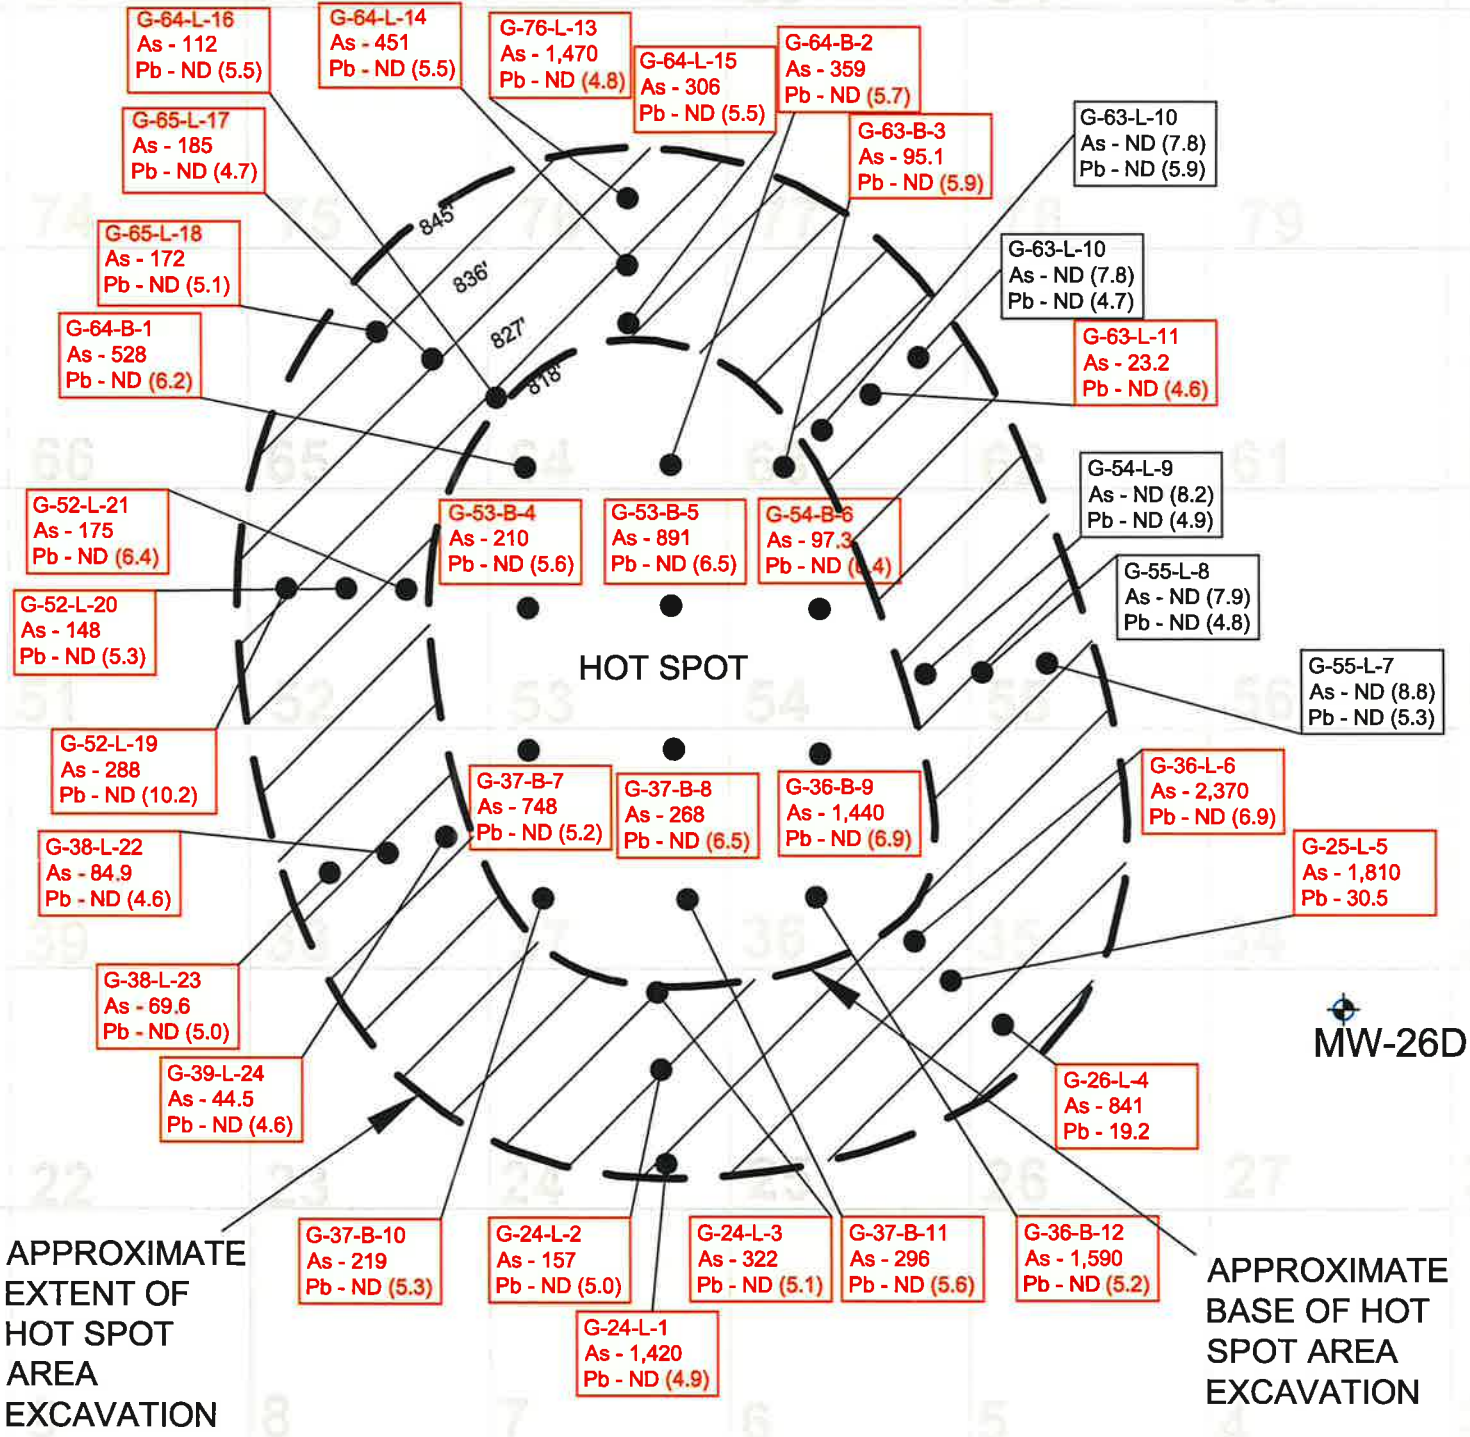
G-64-L-16
As - 112
Pb - ND (5.5)

G-64-L-14
As - 451
Pb - ND (5.5)

G-76-L-13
As - 1,470
Pb - ND (4.8)

G-64-L-15
As - 306
Pb - ND (5.5)

G-64-B-2
As - 359
Pb - ND (5.7)

G-65-L-17
As - 185
Pb - ND (4.7)

G-63-B-3
As - 95.1
Pb - ND (5.9)

G-63-L-10
As - ND (7.8)
Pb - ND (5.9)

G-65-L-18
As - 172
Pb - ND (5.1)

845'
836'
827'
818'

G-63-L-10
As - ND (7.8)
Pb - ND (4.7)

G-64-B-1
As - 528
Pb - ND (6.2)

G-63-L-11
As - 23.2
Pb - ND (4.6)

G-54-L-9
As - ND (8.2)
Pb - ND (4.9)

G-52-L-21
As - 175
Pb - ND (6.4)

G-53-B-4
As - 210
Pb - ND (5.6)

G-53-B-5
As - 891
Pb - ND (6.5)

G-54-B-6
As - 97.3
Pb - ND (6.4)

G-55-L-8
As - ND (7.9)
Pb - ND (4.8)

G-52-L-20
As - 148
Pb - ND (5.3)

HOT SPOT

G-55-L-7
As - ND (8.8)
Pb - ND (5.3)

G-52-L-19
As - 288
Pb - ND (10.2)

G-37-B-7
As - 748
Pb - ND (5.2)

G-37-B-8
As - 268
Pb - ND (6.5)

G-36-B-9
As - 1,440
Pb - ND (6.9)

G-36-L-6
As - 2,370
Pb - ND (6.9)

G-38-L-22
As - 84.9
Pb - ND (4.6)

G-25-L-5
As - 1,810
Pb - 30.5

G-38-L-23
As - 69.6
Pb - ND (5.0)

MW-26D

G-39-L-24
As - 44.5
Pb - ND (4.6)

G-26-L-4
As - 841
Pb - 19.2

APPROXIMATE EXTENT OF HOT SPOT AREA EXCAVATION

G-37-B-10
As - 219
Pb - ND (5.3)

G-24-L-2
As - 157
Pb - ND (5.0)

G-24-L-3
As - 322
Pb - ND (5.1)

G-37-B-11
As - 296
Pb - ND (5.6)

G-36-B-12
As - 1,590
Pb - ND (5.2)

APPROXIMATE BASE OF HOT SPOT AREA EXCAVATION

G-24-L-1
As - 1,420
Pb - ND (4.9)